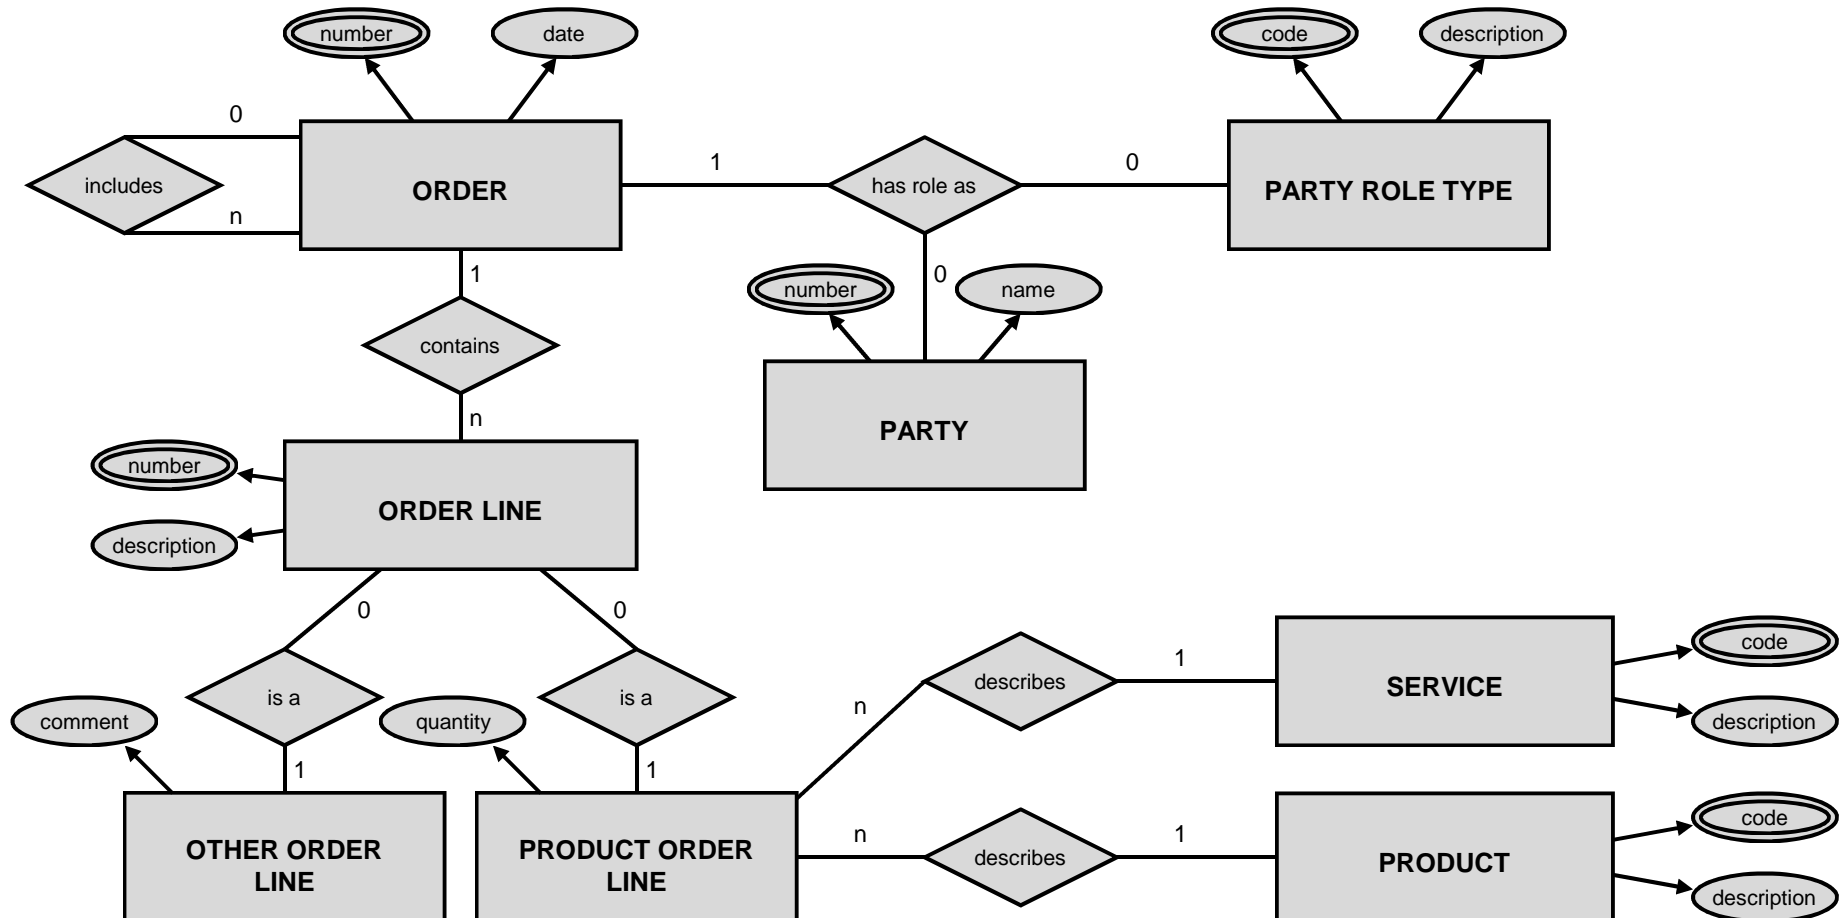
number
date
code
description
0
includes
n
ORDER
1
has role as
0
PARTY ROLE TYPE
1
number
0
name
contains
PARTY
n
number
ORDER LINE
description
0
0
describes
1
SERVICE
code
is a
is a
n
comment
quantity
description
1
1
OTHER ORDER LINE
PRODUCT ORDER LINE
n
describes
1
PRODUCT
code
description